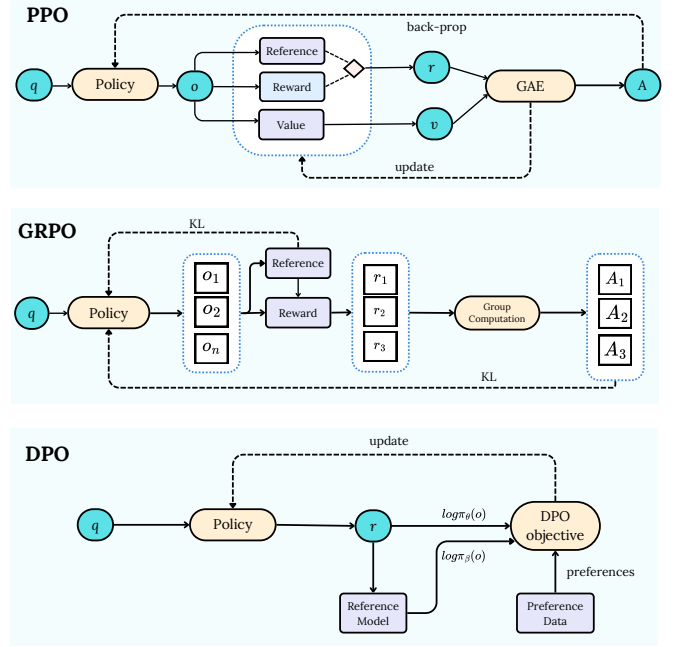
PPO

back-prop

$q$

Policy

$o$

Reference

Reward

Value

$r$

$v$

GAE

A

update

GRPO

KL

$q$

Policy

$o_1$

$o_2$

$o_n$

Reference

Reward

$r_1$

$r_2$

$r_3$

Group Computation

$A_1$

$A_2$

$A_3$

KL

DPO

update

$q$

Policy

$r$

$log\pi_\theta(o)$

$log\pi_\beta(o)$

DPO objective

preferences

Reference Model

Preference Data